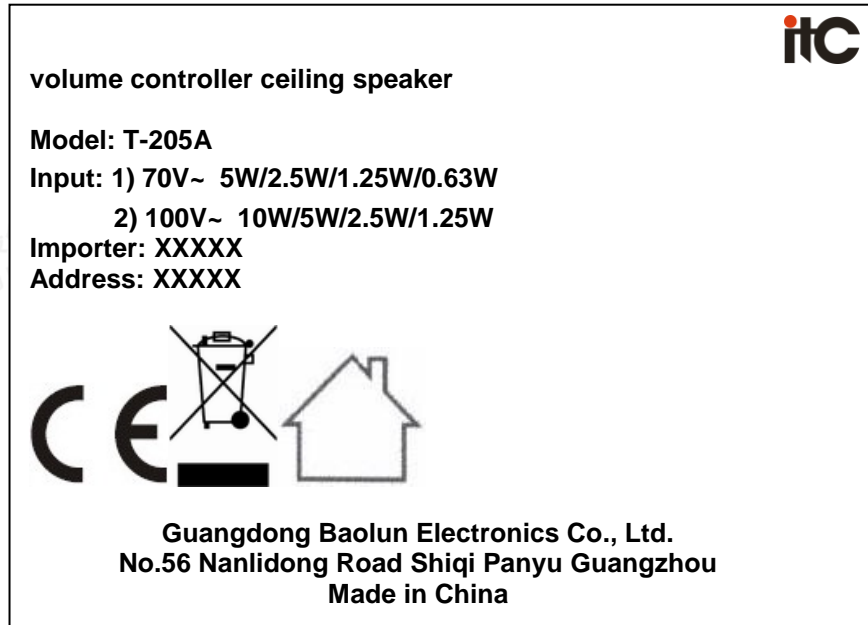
itC

volume controller ceiling speaker

Model: T-205A

Input: 1) 70V~ 5W/2.5W/1.25W/0.63W

2) 100V~ 10W/5W/2.5W/1.25W

Importer: XXXXX

Address: XXXXX

CE

Guangdong Baolun Electronics Co., Ltd.
No.56 Nanlidong Road Shiqi Panyu Guangzhou
Made in China